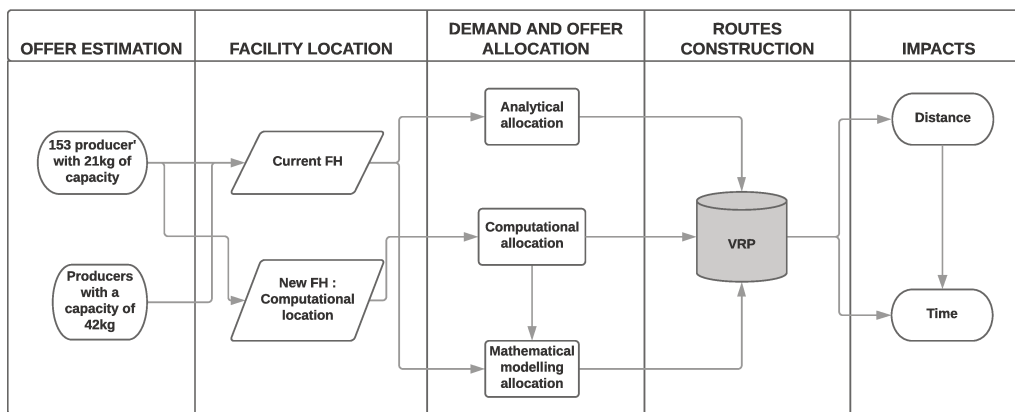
OFFER ESTIMATION

FACILITY LOCATION

DEMAND AND OFFER ALLOCATION

ROUTES CONSTRUCTION

IMPACTS

153 producer' with 21kg of capacity

Producers with a capacity of 42kg

Current FH

New FH : Computational location

Analytical allocation

Computational allocation

Mathematical modelling allocation

VRP

Distance

Time